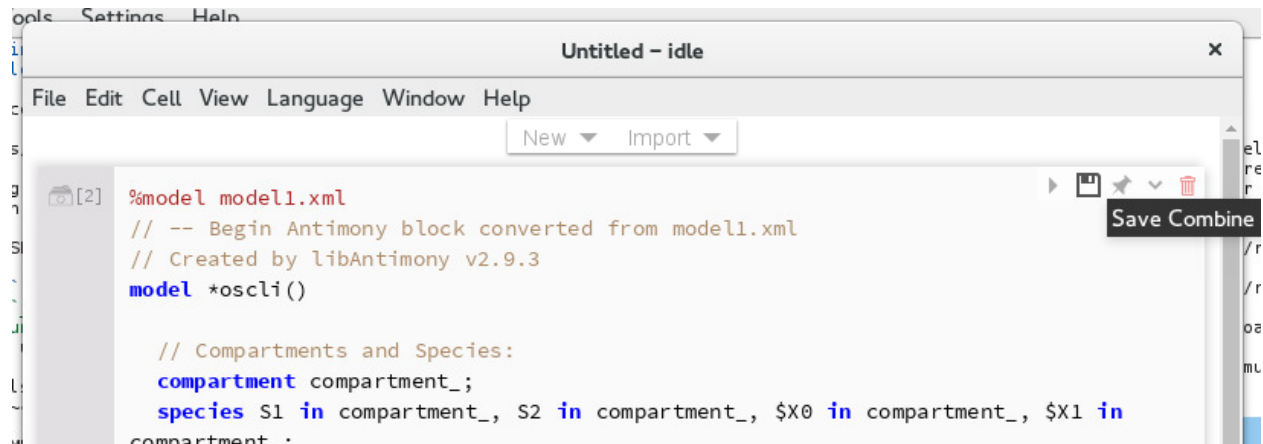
ools Settings Help

Untitled – idle

×

File Edit Cell View Language Window Help

New ▾ Import ▾

[2]

%model model1.xml
// -- Begin Antimony block converted from model1.xml
// Created by libAntimony v2.9.3
model *oscli()

// Compartments and Species:
compartment compartment_;
species S1 in compartment_, S2 in compartment_, $X0 in compartment_, $X1 in compartment_;

Save Combine